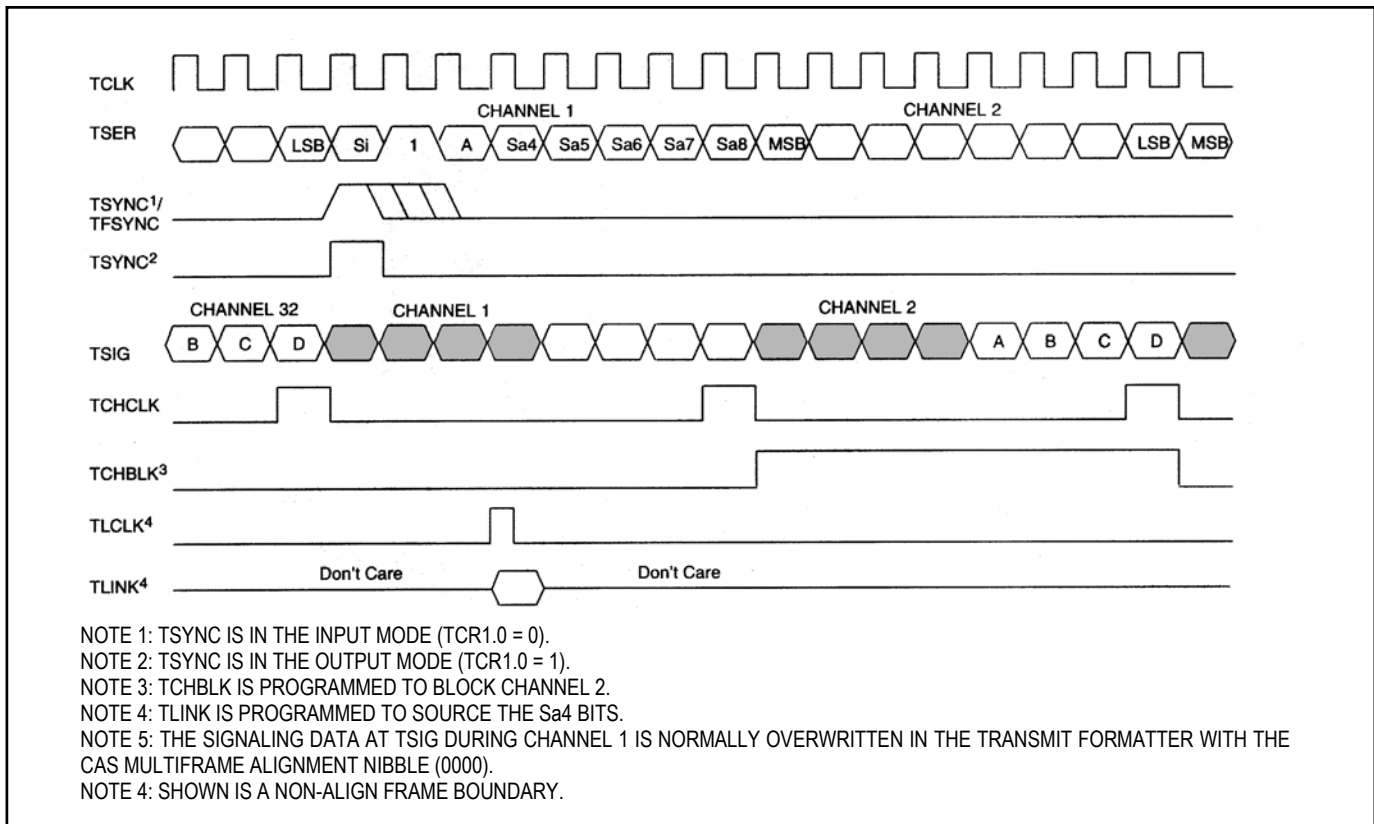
TCLK

CHANNEL 1

CHANNEL 2

TSER

LSB

Si

1

A

Sa4

Sa5

Sa6

Sa7

Sa8

MSB

LSB

MSB

TSYNC$^1$/
TFSYNC

TSYNC$^2$

CHANNEL 32

CHANNEL 1

CHANNEL 2

TSIG

B

C

D

A

B

C

D

TCHCLK

TCHBLK$^3$

TLCLK$^4$

TLINK$^4$

Don't Care

Don't Care

NOTE 1: TSYNC IS IN THE INPUT MODE (TCR1.0 = 0).
NOTE 2: TSYNC IS IN THE OUTPUT MODE (TCR1.0 = 1).
NOTE 3: TCHBLK IS PROGRAMMED TO BLOCK CHANNEL 2.
NOTE 4: TLINK IS PROGRAMMED TO SOURCE THE Sa4 BITS.
NOTE 5: THE SIGNALING DATA AT TSIG DURING CHANNEL 1 IS NORMALLY OVERWRITTEN IN THE TRANSMIT FORMATTER WITH THE CAS MULTIFRAME ALIGNMENT NIBBLE (0000).
NOTE 4: SHOWN IS A NON-ALIGN FRAME BOUNDARY.